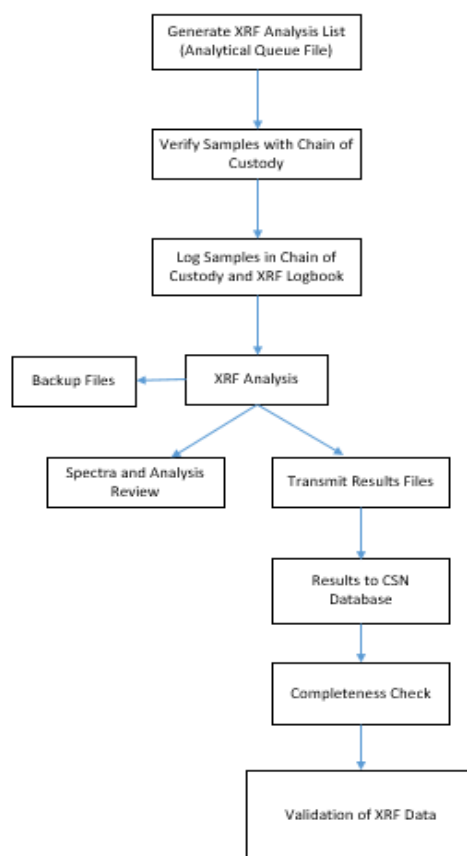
Generate XRF Analysis List (Analytical Queue File)

Verify Samples with Chain of Custody

Log Samples in Chain of Custody and XRF Logbook

Backup Files

XRF Analysis

Spectra and Analysis Review

Transmit Results Files

Results to CSN Database

Completeness Check

Validation of XRF Data